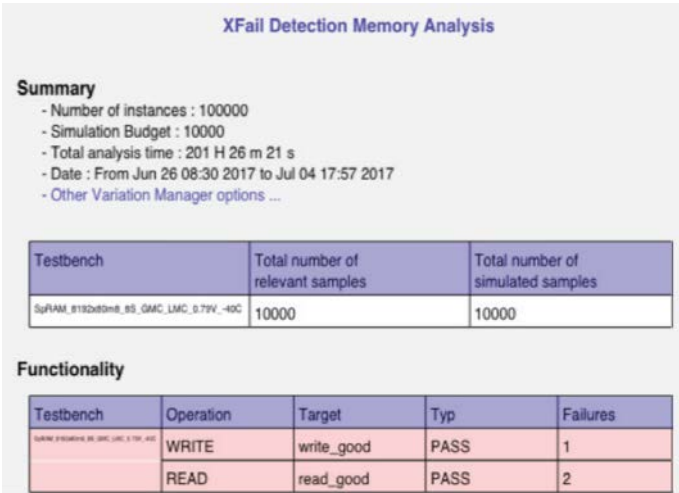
XFail Detection Memory Analysis

Summary
- Number of instances : 100000
- Simulation Budget : 10000
- Total analysis time : 201 H 26 m 21 s
- Date : From Jun 26 08:30 2017 to Jul 04 17:57 2017
- Other Variation Manager options ...

| Testbench | Total number of relevant samples | Total number of simulated samples |
|---|---|---|
| SpRAM_8192x80m8_8S_GMC_LMC_0.79V_-40C | 10000 | 10000 |

Functionality

| Testbench | Operation | Target | Typ | Failures |
|---|---|---|---|---|
| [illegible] | WRITE | write_good | PASS | 1 |
| | READ | read_good | PASS | 2 |